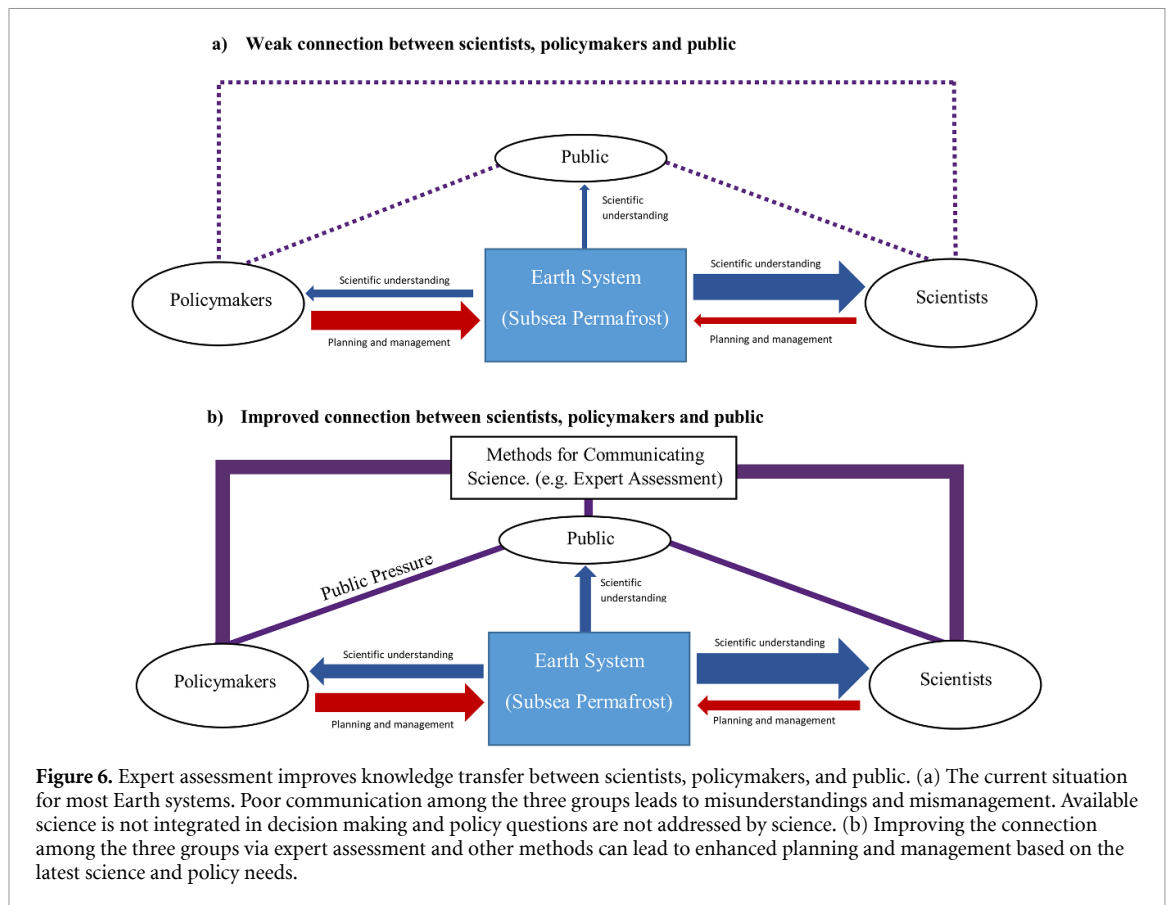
a) Weak connection between scientists, policymakers and public

Public

Scientific understanding

Policymakers

Scientific understanding

Planning and management

Earth System

(Subsea Permafrost)

Scientific understanding

Planning and management

Scientists

b) Improved connection between scientists, policymakers and public

Methods for Communicating Science. (e.g. Expert Assessment)

Public

Public Pressure

Scientific understanding

Policymakers

Scientific understanding

Planning and management

Earth System

(Subsea Permafrost)

Scientific understanding

Planning and management

Scientists

**Figure 6.** Expert assessment improves knowledge transfer between scientists, policymakers, and public. (a) The current situation for most Earth systems. Poor communication among the three groups leads to misunderstandings and mismanagement. Available science is not integrated in decision making and policy questions are not addressed by science. (b) Improving the connection among the three groups via expert assessment and other methods can lead to enhanced planning and management based on the latest science and policy needs.